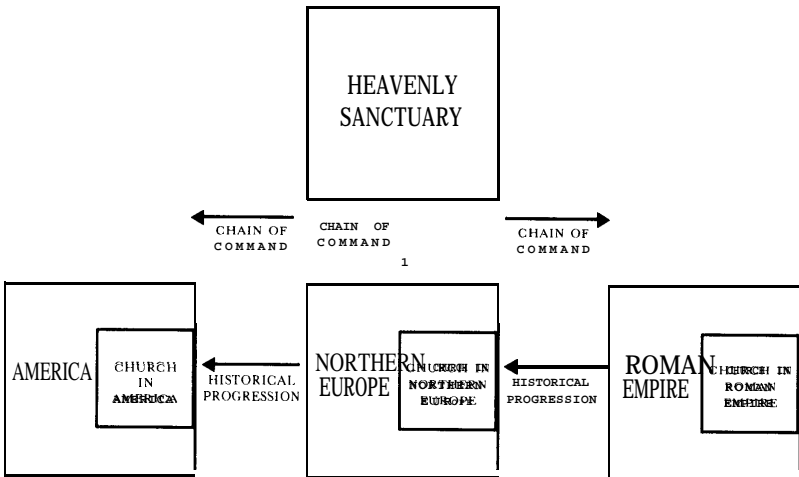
HEAVENLY SANCTUARY

CHAIN OF COMMAND

CHAIN OF COMMAND

1

CHAIN OF COMMAND

AMERICA

CHURCH IN AMERICA

HISTORICAL PROGRESSION

NORTHERN EUROPE

CHURCH IN NORTHERN EUROPE

HISTORICAL PROGRESSION

ROMAN EMPIRE

CHURCH IN ROMAN EMPIRE